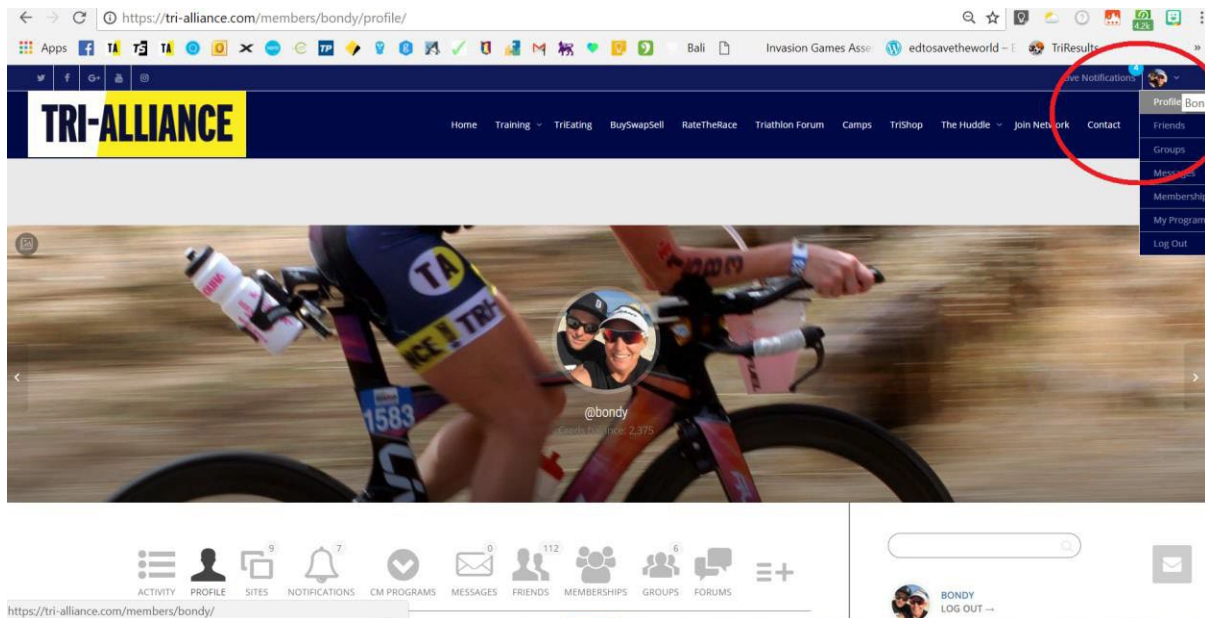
https://tri-alliance.com/members/bondy/profile/

Apps Bali Invasion Games Asse edtosavetheworld – TriResults

4 ave Notifications

TRI-ALLIANCE

Home Training TriEating BuySwapSell RateTheRace Triathlon Forum Camps TriShop The Huddle Join Network Contact

Profile Bon
Friends
Groups
Messages
Membership
My Program
Log Out

1583

@bondy
Credit Balance: 2,375

ACTIVITY PROFILE 9 SITES 7 NOTIFICATIONS CM PROGRAMS 0 MESSAGES 112 FRIENDS MEMBERSHIPS 6 GROUPS FORUMS

BONDY
LOG OUT →

https://tri-alliance.com/members/bondy/